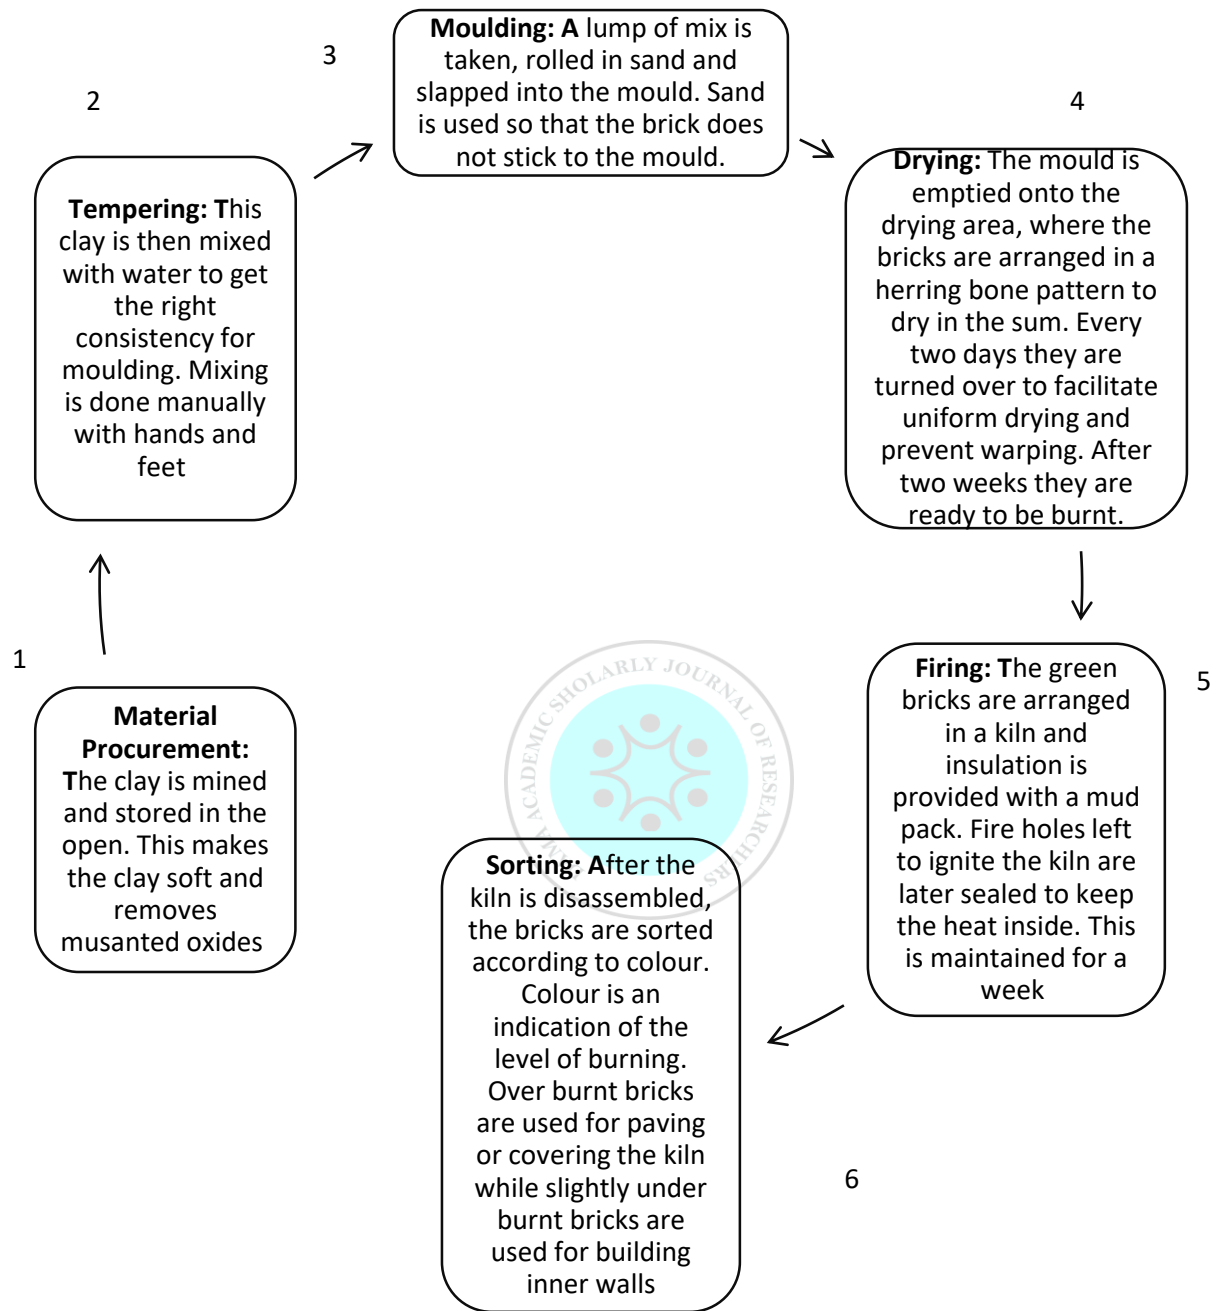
1

Material Procurement: The clay is mined and stored in the open. This makes the clay soft and removes musanted oxides

2

Tempering: This clay is then mixed with water to get the right consistency for moulding. Mixing is done manually with hands and feet

3

Moulding: A lump of mix is taken, rolled in sand and slapped into the mould. Sand is used so that the brick does not stick to the mould.

4

Drying: The mould is emptied onto the drying area, where the bricks are arranged in a herring bone pattern to dry in the sum. Every two days they are turned over to facilitate uniform drying and prevent warping. After two weeks they are ready to be burnt.

5

Firing: The green bricks are arranged in a kiln and insulation is provided with a mud pack. Fire holes left to ignite the kiln are later sealed to keep the heat inside. This is maintained for a week

6

Sorting: After the kiln is disassembled, the bricks are sorted according to colour. Colour is an indication of the level of burning. Over burnt bricks are used for paving or covering the kiln while slightly under burnt bricks are used for building inner walls

ACADEMIC SHOLARLY JOURNAL OF RESEARCHERS